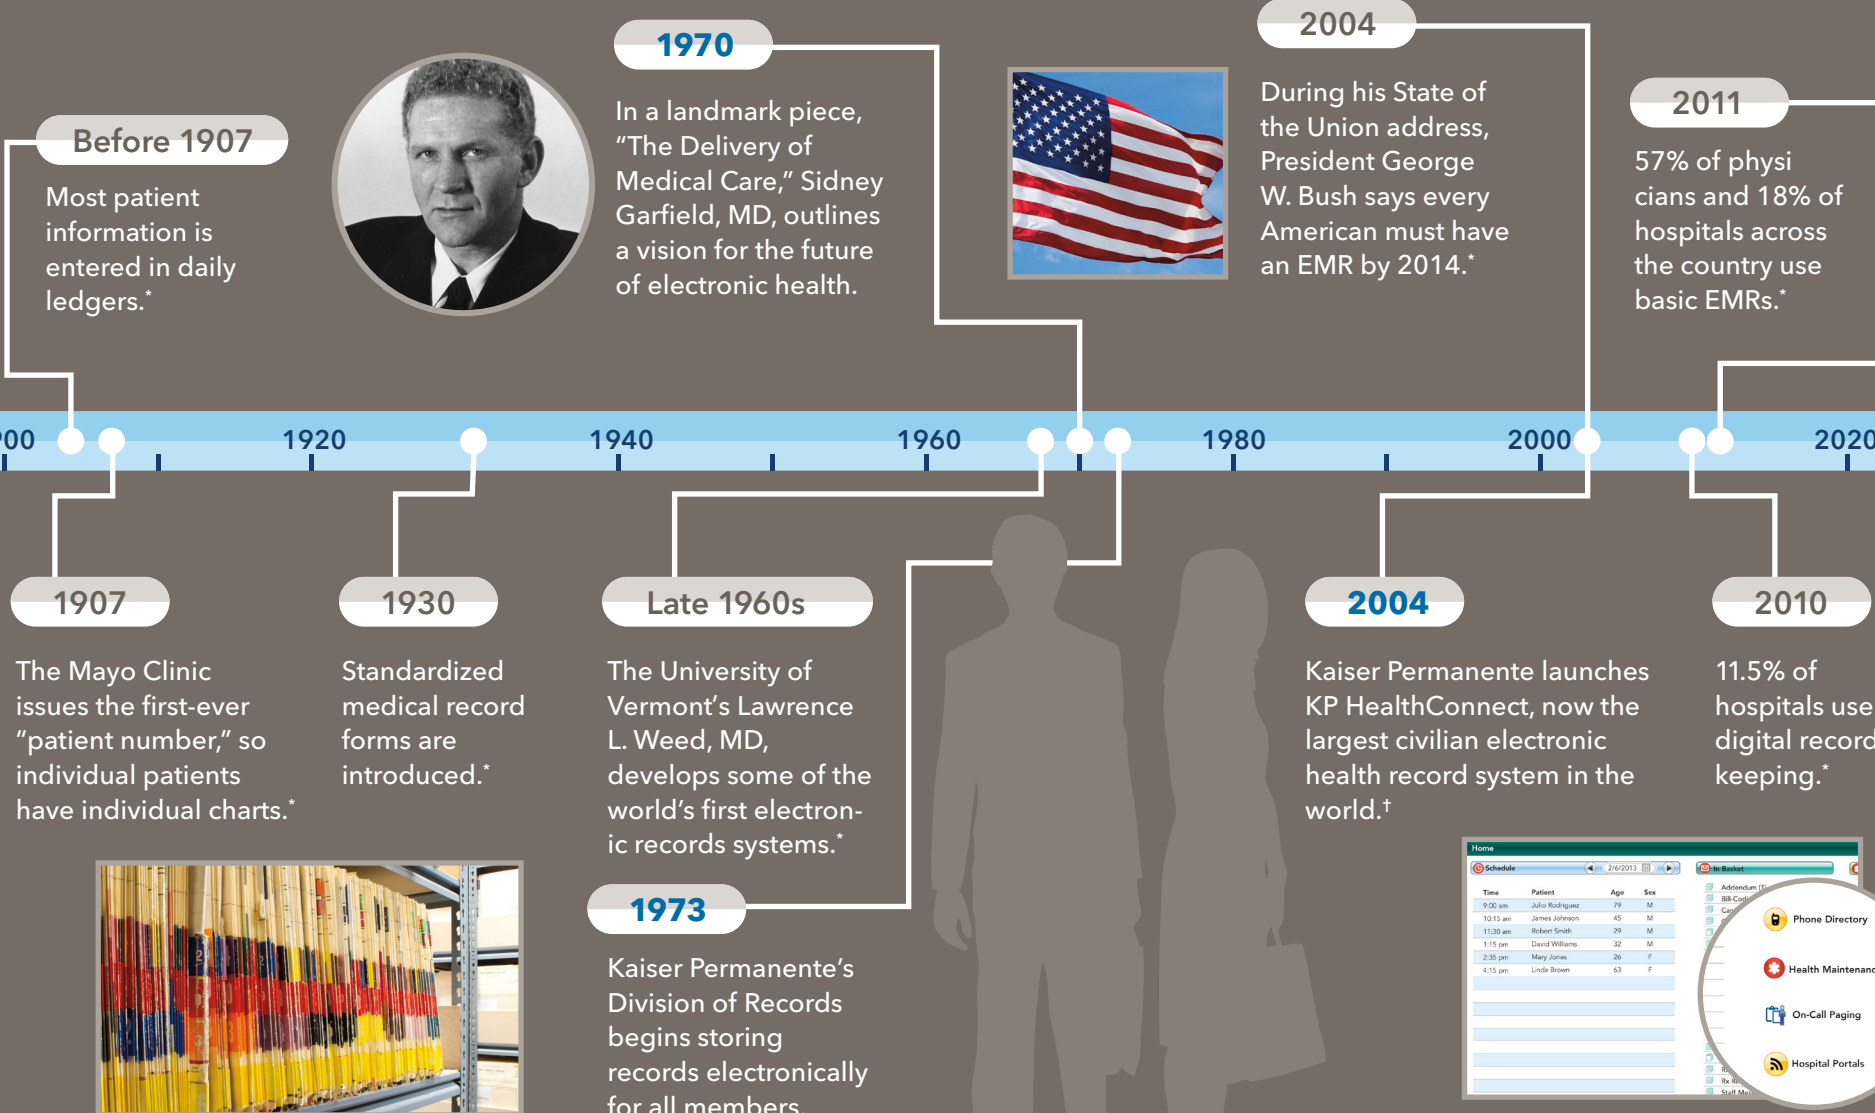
Before 1907

Most patient information is entered in daily ledgers.*

1970

In a landmark piece, "The Delivery of Medical Care," Sidney Garfield, MD, outlines a vision for the future of electronic health.

2004

During his State of the Union address, President George W. Bush says every American must have an EMR by 2014.*

2011

57% of physi cians and 18% of hospitals across the country use basic EMRs.*

00 1920 1940 1960 1980 2000 2020

1907

The Mayo Clinic issues the first-ever "patient number," so individual patients have individual charts.*

1930

Standardized medical record forms are introduced.*

Late 1960s

The University of Vermont's Lawrence L. Weed, MD, develops some of the world's first electronic records systems.*

1973

Kaiser Permanente's Division of Records begins storing records electronically for all members

2004

Kaiser Permanente launches KP HealthConnect, now the largest civilian electronic health record system in the world.†

2010

11.5% of hospitals use digital record keeping.*

Home
Schedule
2/6/2013
In Basket
Time Patient Age Sex
9:00 am Julio Rodriguez 79 M
10:15 am James Johnson 45 M
11:30 am Robert Smith 29 M
1:15 pm David Williams 32 M
2:35 pm Mary Jones 26 F
4:15 pm Linda Brown 63 F
Phone Directory
Health Maintenanc
On-Call Paging
Hospital Portals